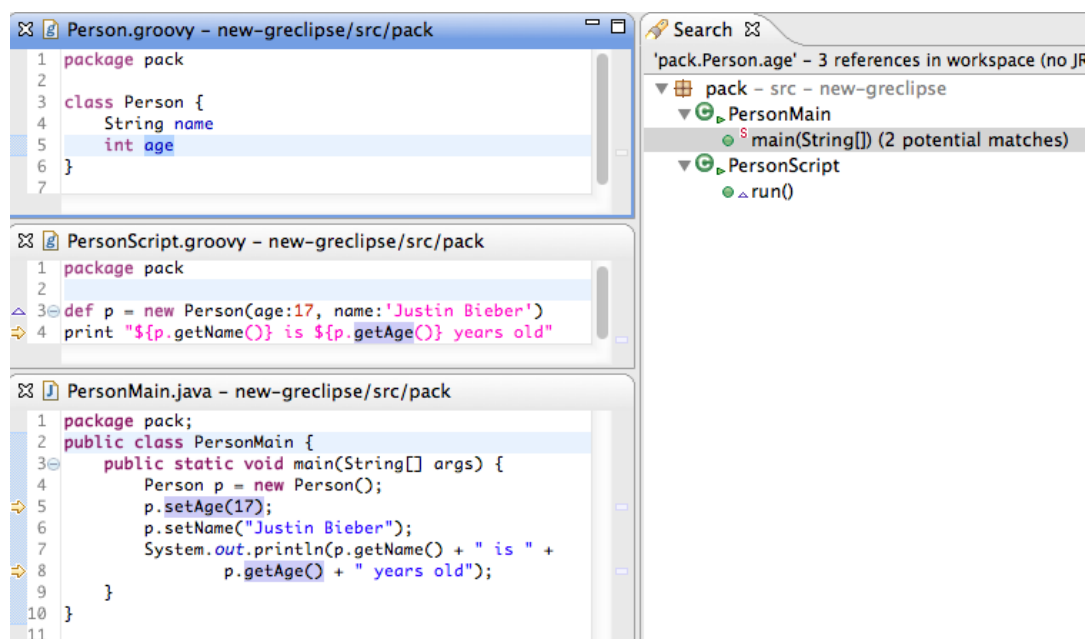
Person.groovy – new-greclipse/src/pack

1 package pack
2
3 class Person {
4     String name
5     int age
6 }
7

PersonScript.groovy – new-greclipse/src/pack

1 package pack
2
3 def p = new Person(age:17, name:'Justin Bieber')
4 print "${p.getName()} is ${p.getAge()} years old"

PersonMain.java – new-greclipse/src/pack

1 package pack;
2 public class PersonMain {
3     public static void main(String[] args) {
4         Person p = new Person();
5         p.setAge(17);
6         p.setName("Justin Bieber");
7         System.out.println(p.getName() + " is " +
8                 p.getAge() + " years old");
9     }
10 }
11

Search

'pack.Person.age' – 3 references in workspace (no JR

pack – src – new-greclipse
PersonMain
main(String[]) (2 potential matches)
PersonScript
run()